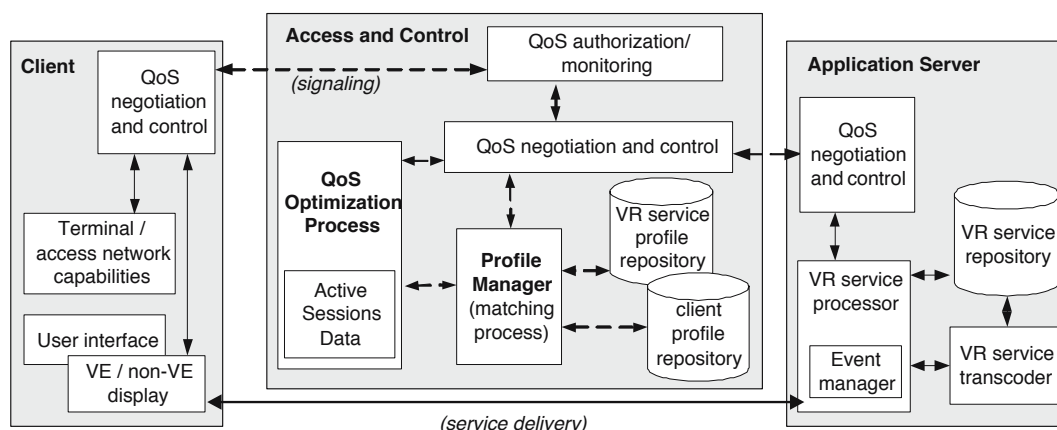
Client

QoS negotiation and control

Terminal / access network capabilities

User interface

VE / non-VE display

Access and Control

QoS authorization/ monitoring

(signaling)

QoS negotiation and control

QoS Optimization Process

Active Sessions Data

Profile Manager (matching process)

VR service profile repository

client profile repository

Application Server

QoS negotiation and control

VR service repository

VR service processor

Event manager

VR service transcoder

(service delivery)